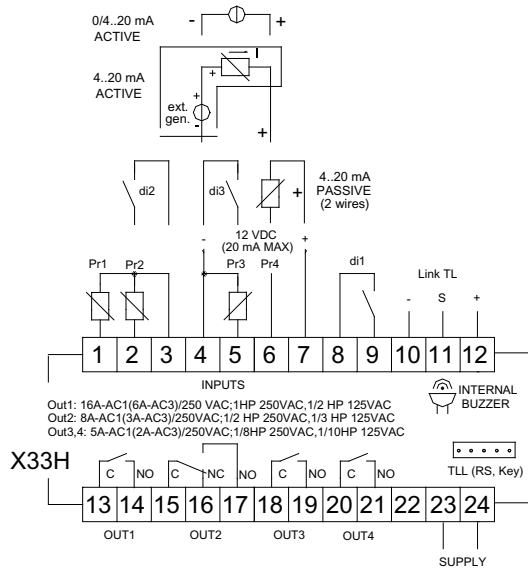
0/4..20 mA
ACTIVE
-
+

4..20 mA
ACTIVE
+
ext. gen.
+
-
+

di2
di3
+
4..20 mA
PASSIVE
(2 wires)

12 VDC
(20 mA MAX)
-
+

Pr1
Pr2
Pr3
Pr4
di1
Link TL
-
S
+

| 1 | 2 | 3 | 4 | 5 | 6 | 7 | 8 | 9 | 10 | 11 | 12 |
|---|---|---|---|---|---|---|---|---|---|---|---|

INPUTS

INTERNAL
BUZZER

Out1: 16A-AC1(6A-AC3)/250 VAC;1HP 250VAC,1/2 HP 125VAC
Out2: 8A-AC1(3A-AC3)/250VAC;1/2 HP 250VAC,1/3 HP 125VAC
Out3,4: 5A-AC1(2A-AC3)/250VAC;1/8HP 250VAC,1/10HP 125VAC

X33H

C
NO
C
NC
NO
C
NO
C
NO

TLL (RS, Key)

| 13 | 14 | 15 | 16 | 17 | 18 | 19 | 20 | 21 | 22 | 23 | 24 |
|---|---|---|---|---|---|---|---|---|---|---|---|

OUT1
OUT2
OUT3
OUT4
SUPPLY